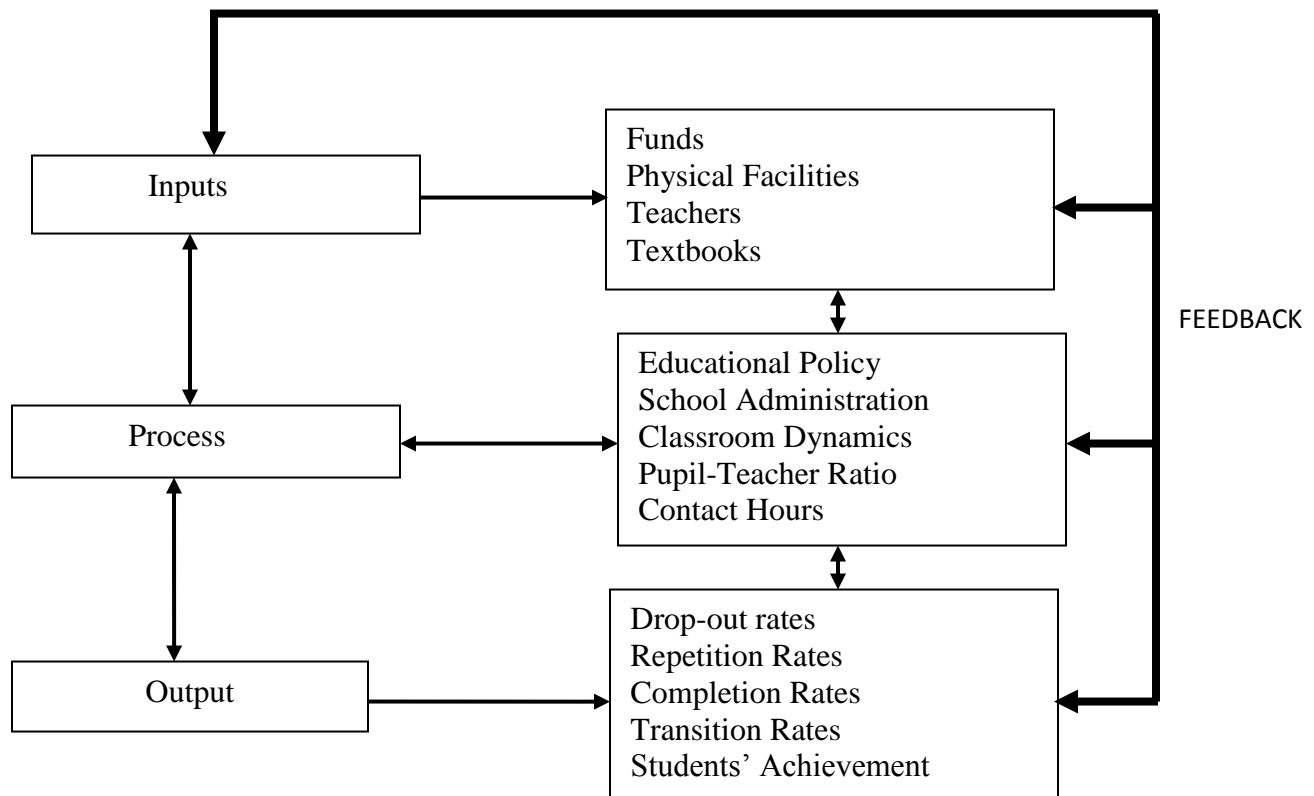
Inputs

Funds
Physical Facilities
Teachers
Textbooks

FEEDBACK

Process

Educational Policy
School Administration
Classroom Dynamics
Pupil-Teacher Ratio
Contact Hours

Output

Drop-out rates
Repetition Rates
Completion Rates
Transition Rates
Students' Achievement